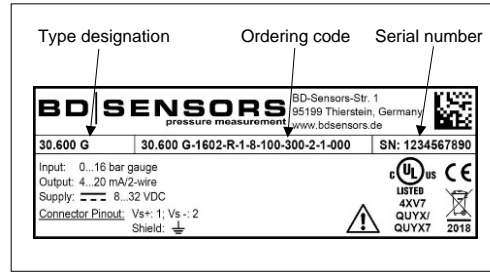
Type designation

Ordering code

Serial number

BD SENSORS
pressure measurement

BD-Sensors-Str. 1
95199 Thierstein, Germany
www.bdsensors.de

30.600 G

30.600 G-1602-R-1-8-100-300-2-1-000

SN: 1234567890

Input: 0...16 bar gauge
Output: 4...20 mA/2-wire
Supply: ⎓ 8...32 VDC
Connector Pinout: Vs+: 1; Vs -: 2
Shield: ⏚

c UL us
LISTED
4XV7
QUYX/
QUYX7

CE

2018